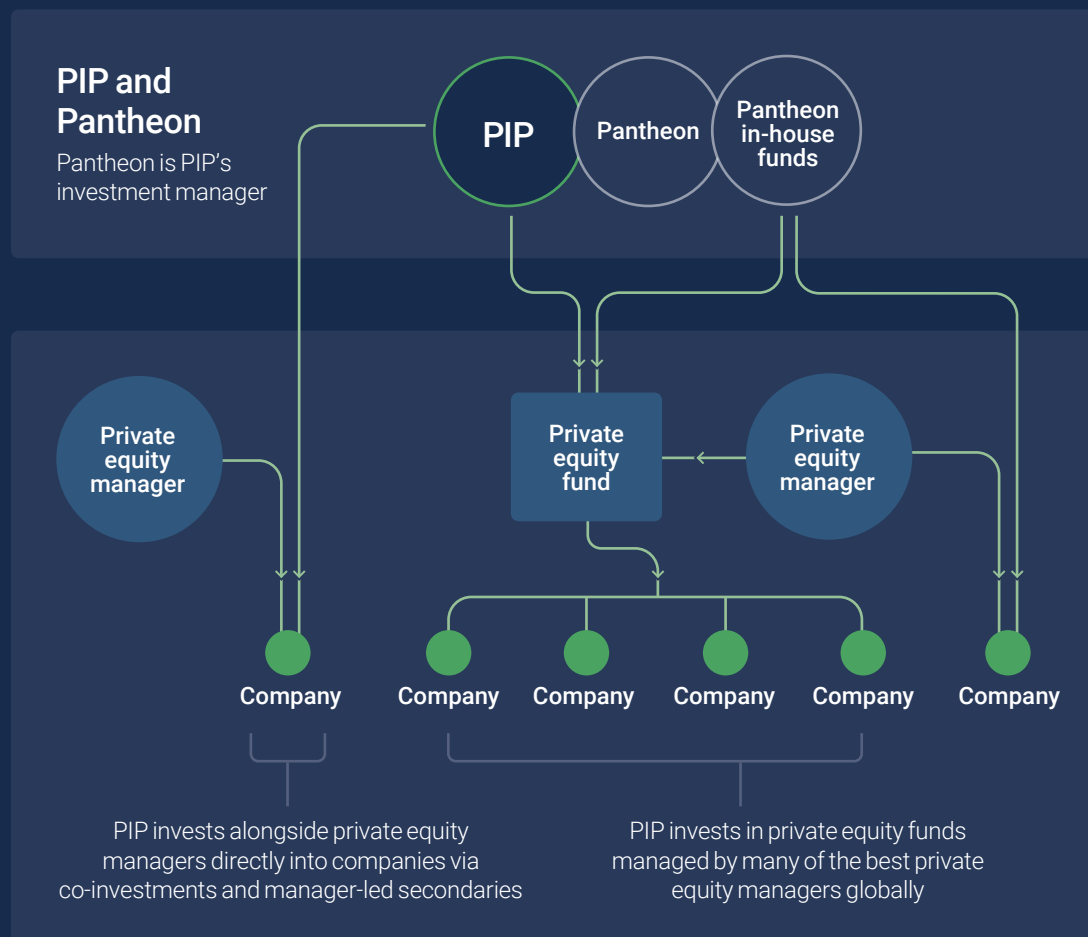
PIP and Pantheon

Pantheon is PIP's investment manager

PIP

Pantheon

Pantheon in-house funds

Private equity manager

Private equity fund

Private equity manager

Company

Company

Company

Company

Company

Company

PIP invests alongside private equity managers directly into companies via co-investments and manager-led secondaries

PIP invests in private equity funds managed by many of the best private equity managers globally